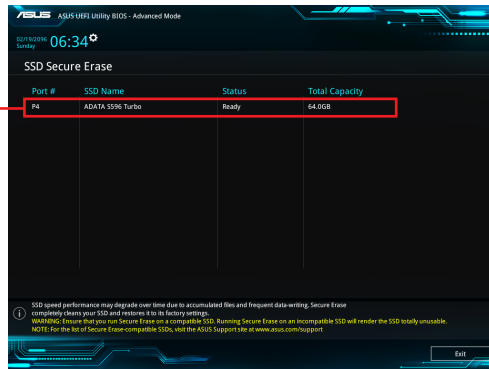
ASUS UEFI Utility BIOS - Advanced Mode

02/19/2016 Sunday 06:34

SSD Secure Erase

| Port # | SSD Name | Status | Total Capacity |
|---|---|---|---|
| P4 | ADATA S596 Turbo | Ready | 64.0GB |

SSD speed performance may degrade over time due to accumulated files and frequent data-writing. Secure Erase completely cleans your SSD and restores it to its factory settings.
WARNING: Ensure that you run Secure Erase on a compatible SSD. Running Secure Erase on an incompatible SSD will render the SSD totally unusable.
NOTE: For the list of Secure Erase-compatible SSDs, visit the ASUS Support site at www.asus.com/support

Exit